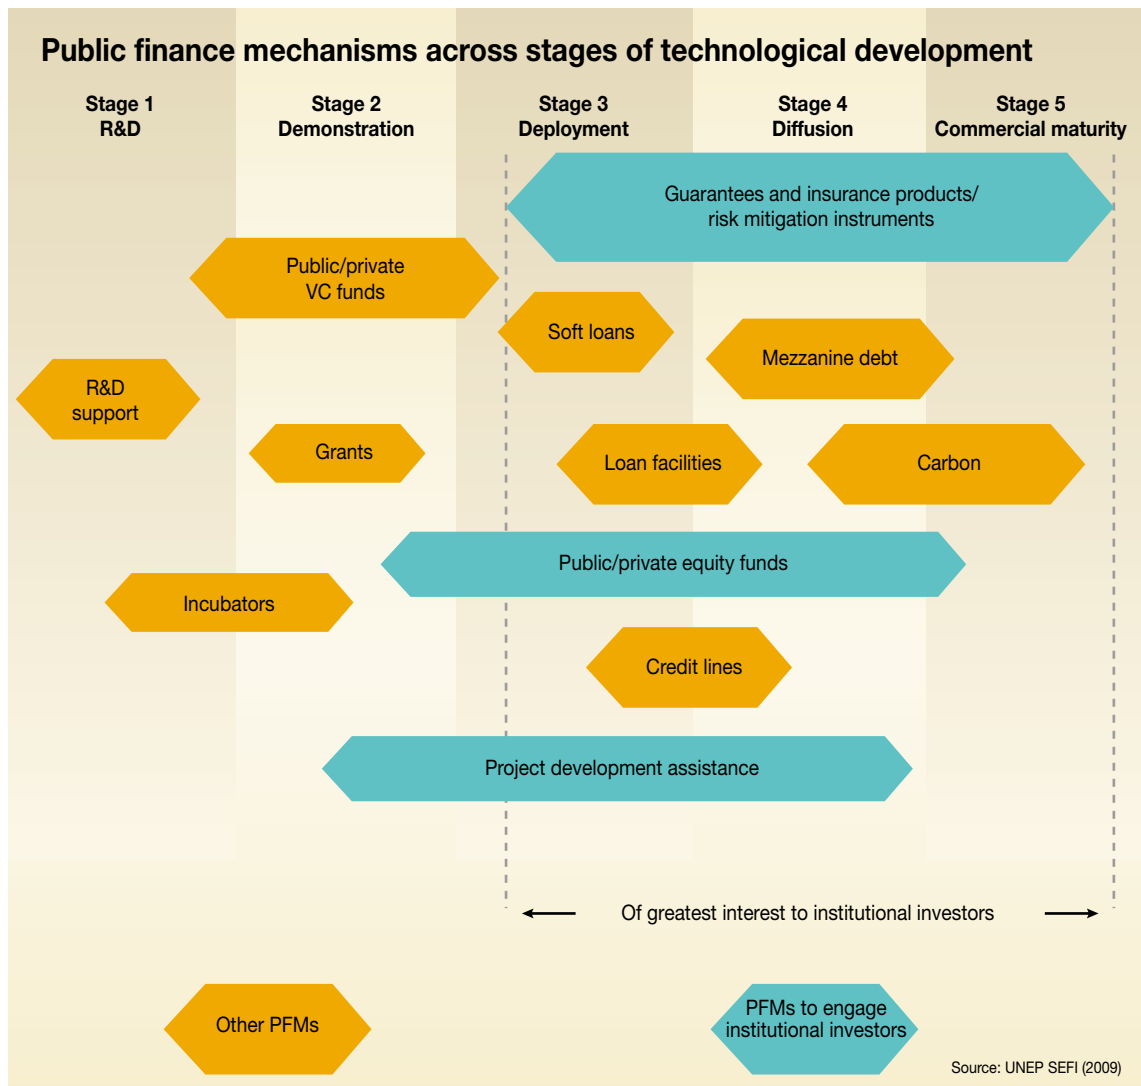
Public finance mechanisms across stages of technological development

Stage 1
R&D

Stage 2
Demonstration

Stage 3
Deployment

Stage 4
Diffusion

Stage 5
Commercial maturity

Guarantees and insurance products/
risk mitigation instruments

Public/private
VC funds

Soft loans

Mezzanine debt

R&D
support

Grants

Loan facilities

Carbon

Public/private equity funds

Incubators

Credit lines

Project development assistance

Of greatest interest to institutional investors

Other PFMs

PFMs to engage
institutional investors

Source: UNEP SEFI (2009)